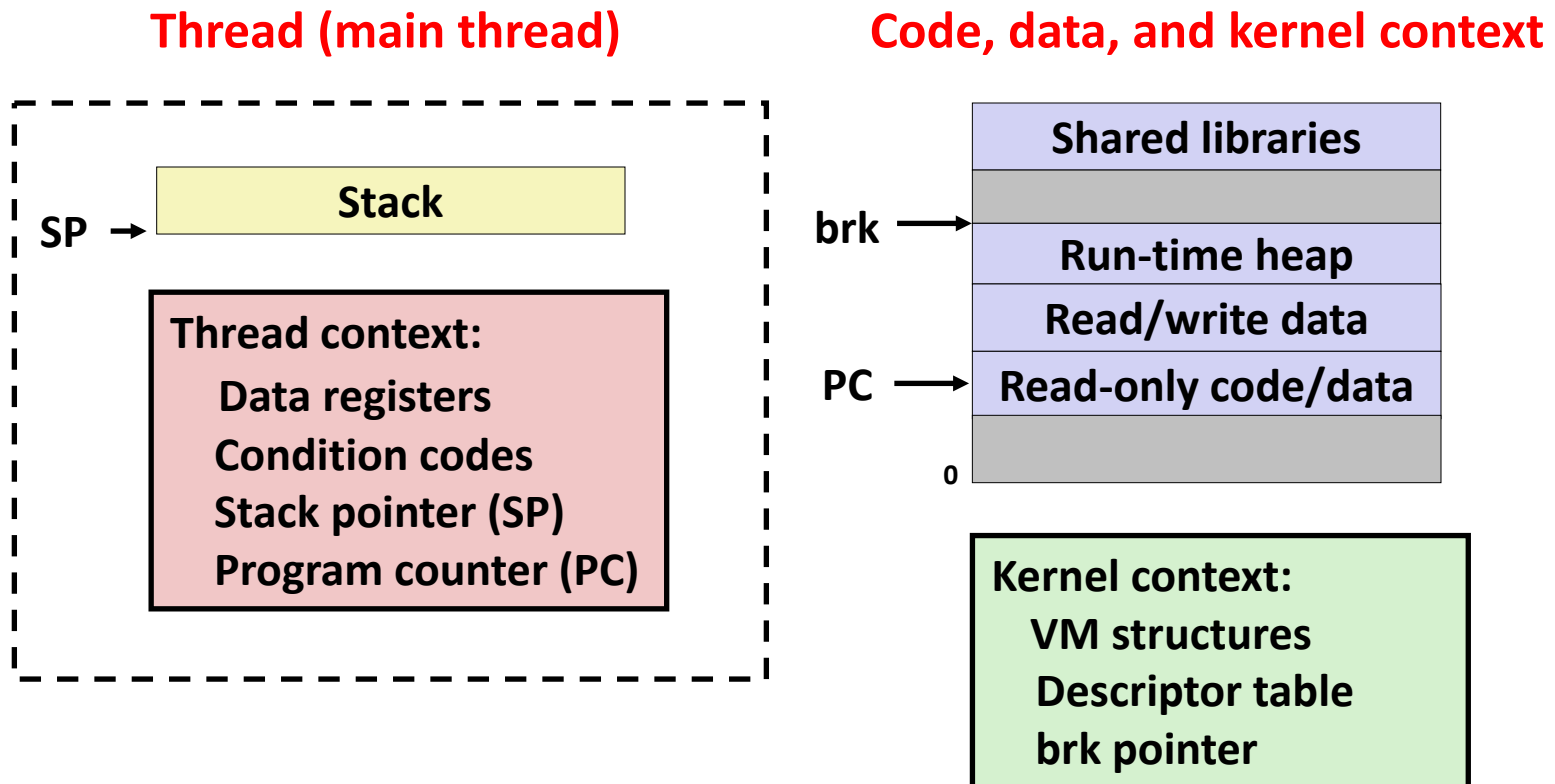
Thread (main thread)

SP

Stack

Thread context:
Data registers
Condition codes
Stack pointer (SP)
Program counter (PC)

Code, data, and kernel context

Shared libraries

brk

Run-time heap

Read/write data

PC

Read-only code/data

0

Kernel context:
VM structures
Descriptor table
brk pointer